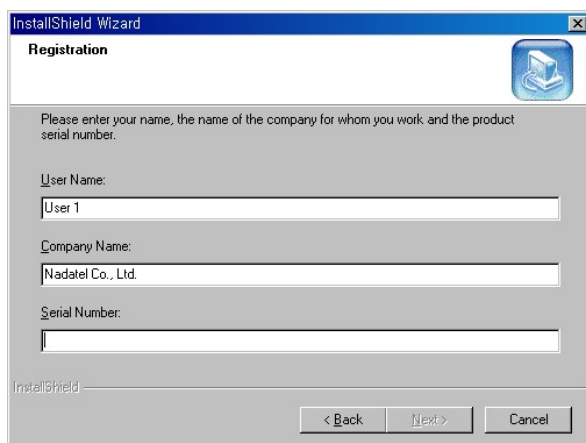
InstallShield Wizard

Registration

Please enter your name, the name of the company for whom you work and the product serial number.

User Name:

User 1

Company Name:

Nadatel Co., Ltd.

Serial Number:

InstallShield

< Back

Next >

Cancel